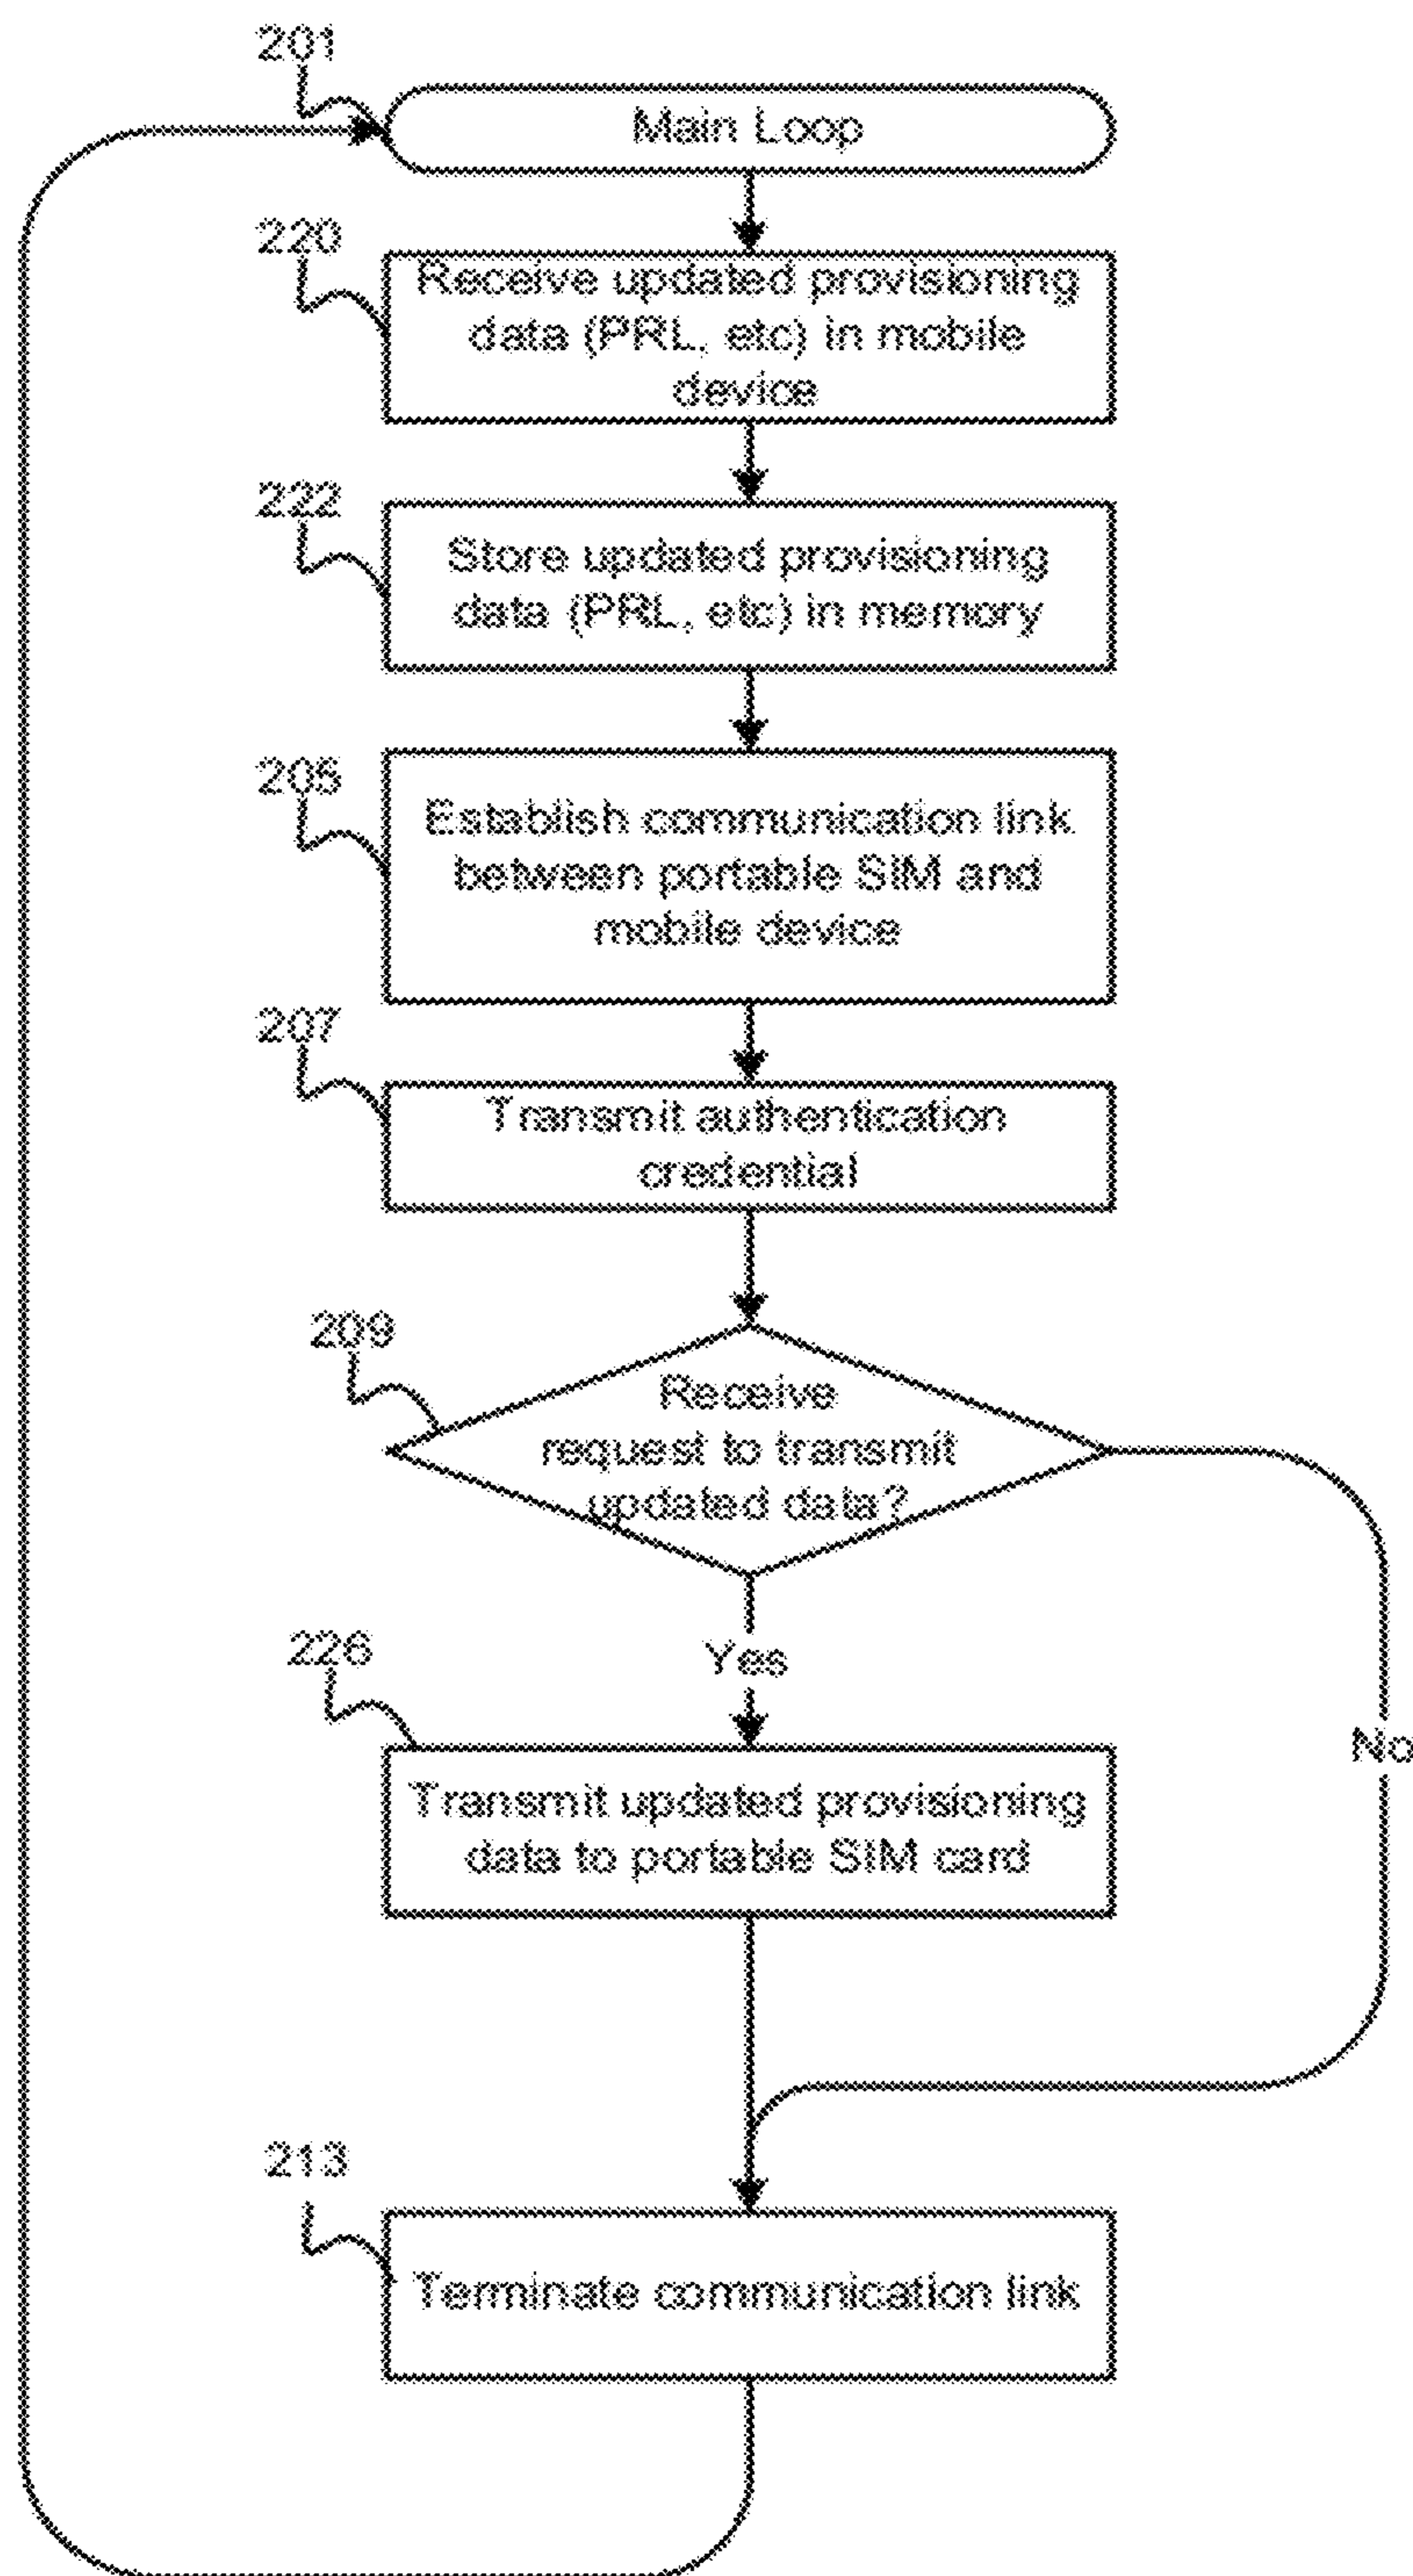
201

Main Loop

220

Receive updated provisioning data (PRL, etc) in mobile device

222

Store updated provisioning data (PRL, etc) in memory

205

Establish communication link between portable SIM and mobile device

207

Transmit authentication credential

209

Receive request to transmit updated data?

Yes

No

226

Transmit updated provisioning data to portable SIM card

213

Terminate communication link